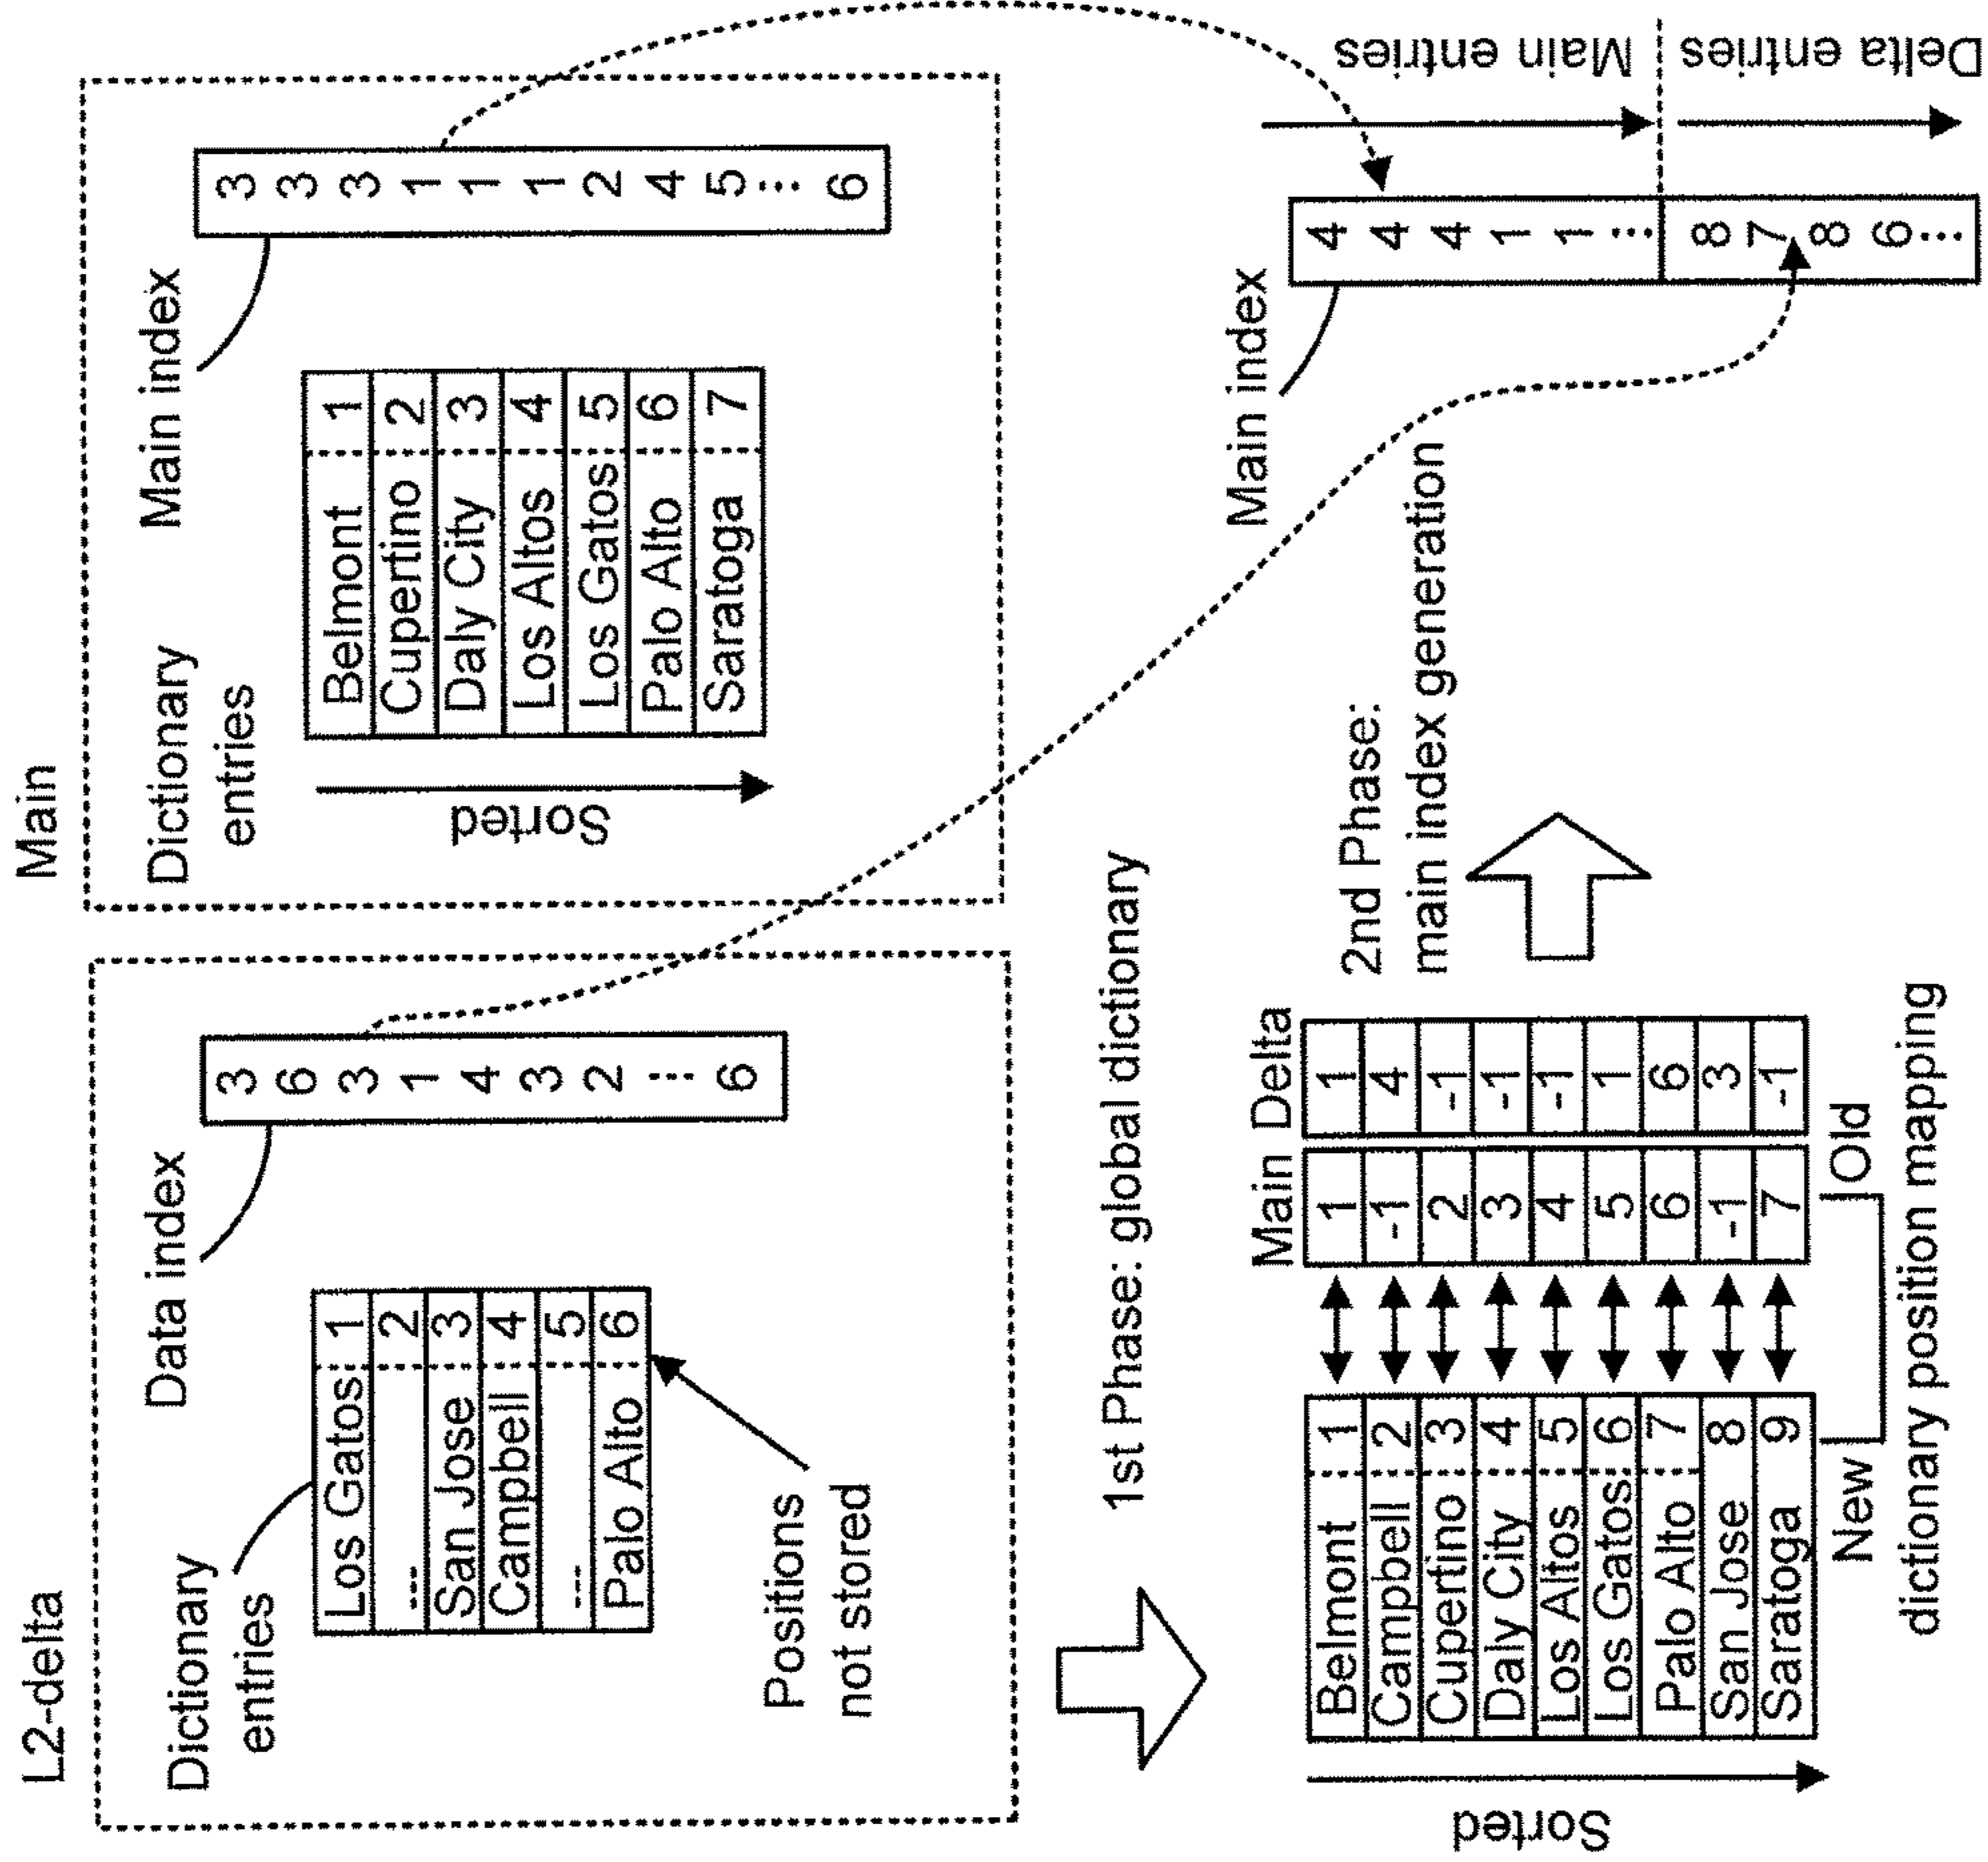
L2-delta

Dictionary entries

| Los Gatos | 1 |
|---|---|
| ... | 2 |
| San Jose | 3 |
| Campbell | 4 |
| ... | 5 |
| Palo Alto | 6 |

Data index

3 6 3 1 4 3 2 ... 6

Positions not stored

Main

Dictionary entries

| Belmont | 1 |
|---|---|
| Cupertino | 2 |
| Daly City | 3 |
| Los Altos | 4 |
| Los Gatos | 5 |
| Palo Alto | 6 |
| Saratoga | 7 |

Sorted

Main index

3 3 3 1 1 1 2 4 5 ... 6

1st Phase: global dictionary

| Belmont | 1 | 1 | 1 |
|---|---|---|---|
| Campbell | 2 | -1 | 4 |
| Cupertino | 3 | 2 | -1 |
| Daly City | 4 | 3 | -1 |
| Los Altos | 5 | 4 | -1 |
| Los Gatos | 6 | 5 | 1 |
| Palo Alto | 7 | 6 | 6 |
| San Jose | 8 | -1 | 3 |
| Saratoga | 9 | 7 | -1 |

Main Delta

Sorted

New Old

dictionary position mapping

2nd Phase: main index generation

Main index

4 4 4 1 1 ... 8 7 8 6 ...

Main entries | Delta entries